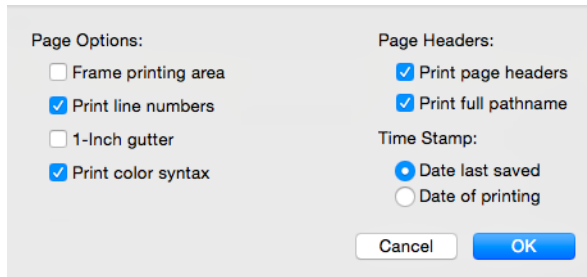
Page Options:

Frame printing area

Print line numbers

1-Inch gutter

Print color syntax

Page Headers:

Print page headers

Print full pathname

Time Stamp:

Date last saved

Date of printing

Cancel

OK